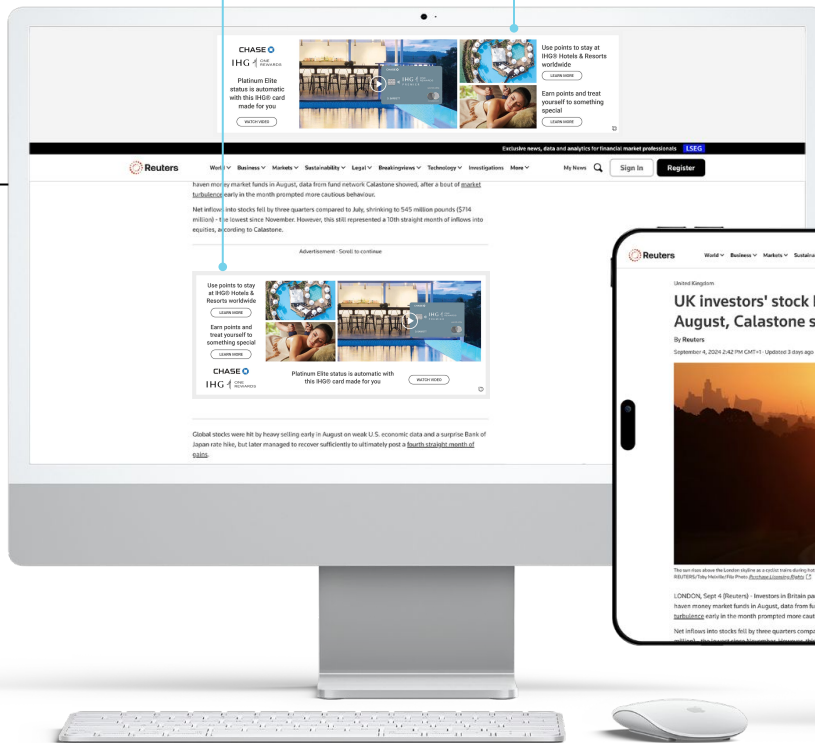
CHASE
IHG ONE REWARDS
Platinum Elite status is automatic with this IHG® card made for you
WATCH VIDEO

Use points to stay at IHG® Hotels & Resorts worldwide
LEARN MORE

Earn points and treat yourself to something special
LEARN MORE

Exclusive news, data and analytics for financial market professionals LSEG

Reuters
World Business Markets Sustainability Legal Breakingviews Technology Investigations More
My News Sign In Register

haven money market funds in August, data from fund network Calastone showed, after a bout of market turbulence early in the month prompted more cautious behaviour.

Net inflows into stocks fell by three quarters compared to July, shrinking to 545 million pounds ($714 million) - the lowest since November. However, this still represented a 10th straight month of inflows into equities, according to Calastone.

Advertisement · Scroll to continue

Use points to stay at IHG® Hotels & Resorts worldwide
LEARN MORE
Earn points and treat yourself to something special
LEARN MORE
CHASE
IHG ONE REWARDS
Platinum Elite status is automatic with this IHG® card made for you
WATCH VIDEO

Global stocks were hit by heavy selling early in August on weak U.S. economic data and a surprise Bank of Japan rate hike, but later managed to recover sufficiently to ultimately post a fourth straight month of gains.

Reuters
World Business Markets Sustaina

United Kingdom
UK investors' stock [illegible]
August, Calastone s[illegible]
By Reuters
September 4, 2024 2:42 PM GMT+1 · Updated 3 days ago

The sun rises above the London skyline as a cyclist trains during hot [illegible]
REUTERS/Toby Melville/File Photo Purchase Licensing Rights

LONDON, Sept 4 (Reuters) - Investors in Britain pa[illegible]
haven money market funds in August, data from fu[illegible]
turbulence early in the month prompted more cau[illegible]

Net inflows into stocks fell by three quarters compa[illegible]